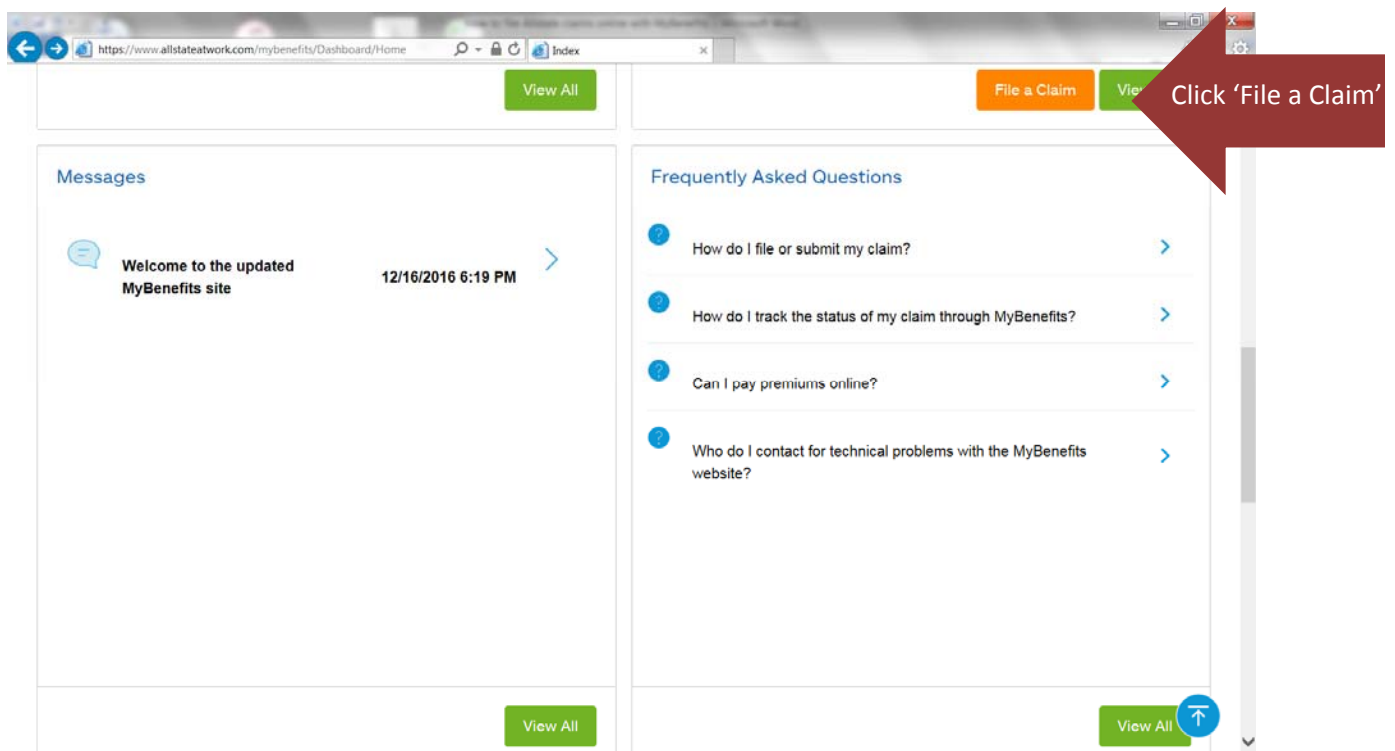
How to file Allstate claims online with MyBenefits - Microsoft Word

https://www.allstateatwork.com/mybenefits/Dashboard/Home

Index

View All

File a Claim

Vie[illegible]

Click ‘File a Claim’

Messages

Welcome to the updated MyBenefits site

12/16/2016 6:19 PM

Frequently Asked Questions

How do I file or submit my claim?

How do I track the status of my claim through MyBenefits?

Can I pay premiums online?

Who do I contact for technical problems with the MyBenefits website?

View All

View All